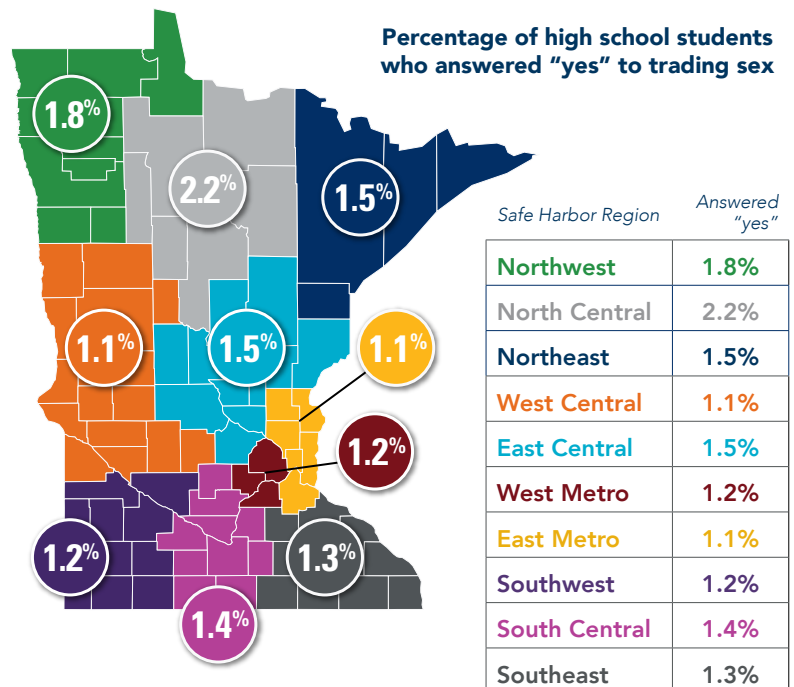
Percentage of high school students who answered "yes" to trading sex

1.8%
2.2%
1.5%
1.1%
1.5%
1.1%
1.2%
1.2%
1.3%
1.4%

| Safe Harbor Region | Answered "yes" |
|---|---|
| Northwest | 1.8% |
| North Central | 2.2% |
| Northeast | 1.5% |
| West Central | 1.1% |
| East Central | 1.5% |
| West Metro | 1.2% |
| East Metro | 1.1% |
| Southwest | 1.2% |
| South Central | 1.4% |
| Southeast | 1.3% |